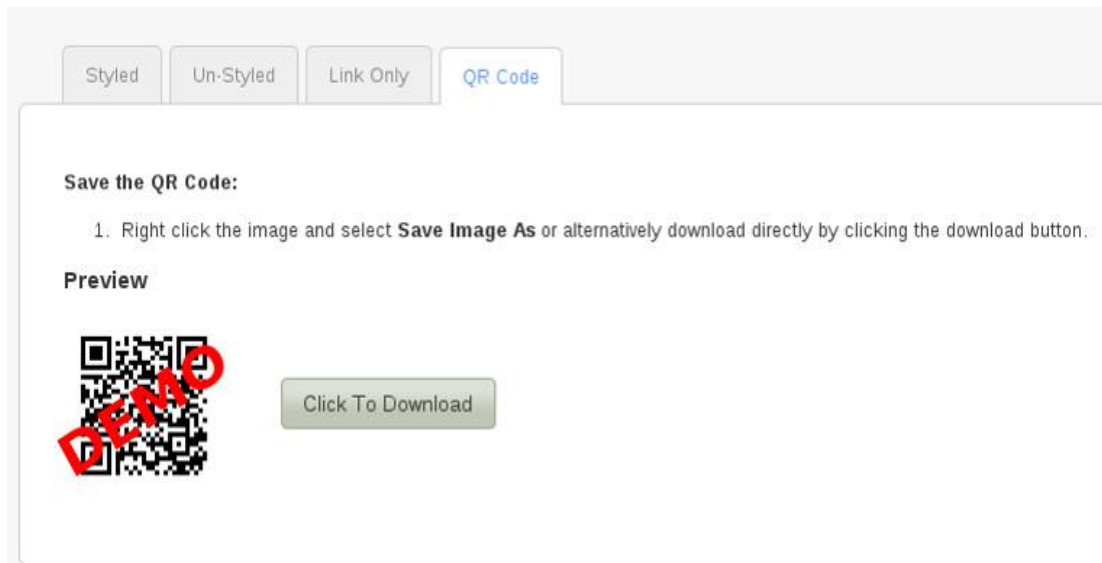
Styled | Un-Styled | Link Only | QR Code

**Save the QR Code:**

1. Right click the image and select **Save Image As** or alternatively download directly by clicking the download button.

**Preview**

DEMO

Click To Download